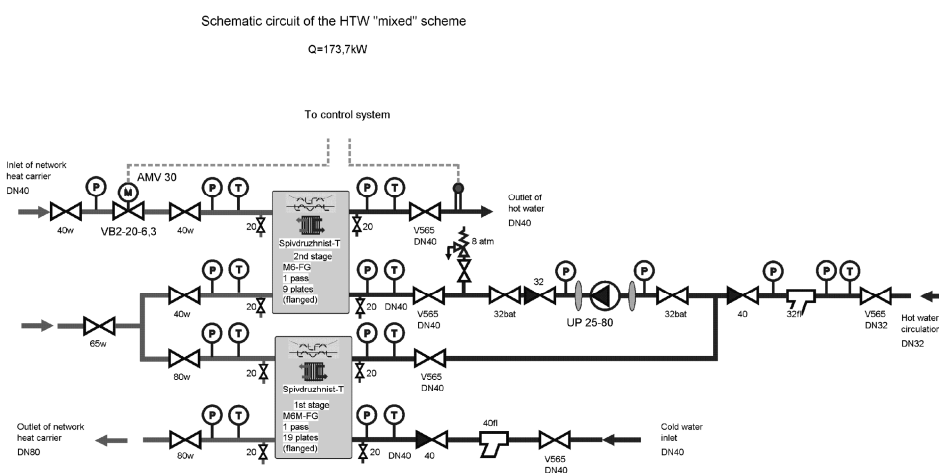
Schematic circuit of the HTW "mixed" scheme

Q=173,7kW

To control system

Inlet of network heat carrier
DN40

P M AMV 30 P T P T

40w VB2-20-6,3 40w

20 20

Spivdruzhnist-T
2nd stage
M6-FG
1 pass
9 plates
(flanged)

V565
DN40

Outlet of hot water
DN40

8 atm

P T P T 32 P P P T

40w 20 20 DN40 V565 DN40 32bat UP 25-80 32bat 40 32fl V565 DN32

Hot water circulation
DN32

65w

P T P T

80w 20 20 V565 DN40

Spivdruzhnist-T
1st stage
M6M-FG
1 pass
19 plates
(flanged)

Outlet of network heat carrier
DN80

P T P T

80w 20 DN40 40 40fl V565 DN40

Cold water inlet
DN40